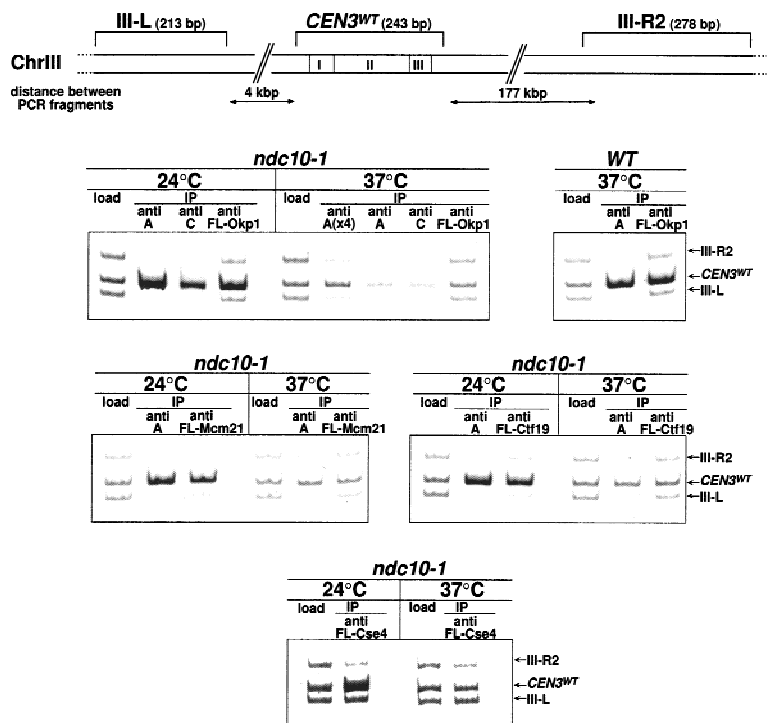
III-L (213 bp)
$CEN3^{WT}$ (243 bp)
III-R2 (278 bp)
ChrIII
I II III
distance between PCR fragments
4 kbp
177 kbp

ndc10-1
24°C
37°C
load
IP
anti A
anti C
anti FL-Okp1
load
IP
anti A(x4)
anti A
anti C
anti FL-Okp1

WT
37°C
load
IP
anti A
anti FL-Okp1
III-R2
$CEN3^{WT}$
III-L

ndc10-1
24°C
37°C
load
IP
anti A
anti FL-Mcm21
load
IP
anti A
anti FL-Mcm21

ndc10-1
24°C
37°C
load
IP
anti A
anti FL-Ctf19
load
IP
anti A
anti FL-Ctf19
III-R2
$CEN3^{WT}$
III-L

ndc10-1
24°C
37°C
load
IP
anti FL-Cse4
load
IP
anti FL-Cse4
III-R2
$CEN3^{WT}$
III-L